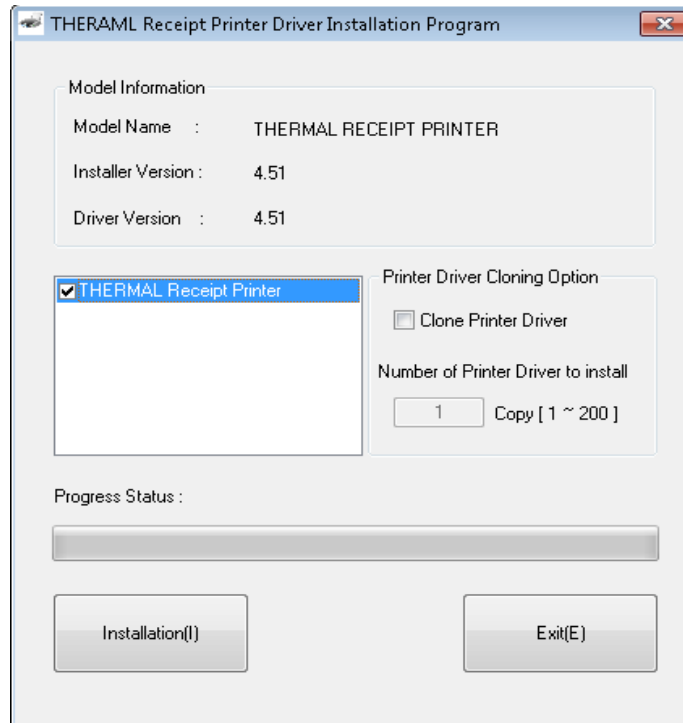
THERAML Receipt Printer Driver Installation Program

Model Information

Model Name : THERMAL RECEIPT PRINTER

Installer Version : 4.51

Driver Version : 4.51

THERMAL Receipt Printer

Printer Driver Cloning Option

Clone Printer Driver

Number of Printer Driver to install

1 Copy [ 1 ~ 200 ]

Progress Status :

Installation(I)

Exit(E)